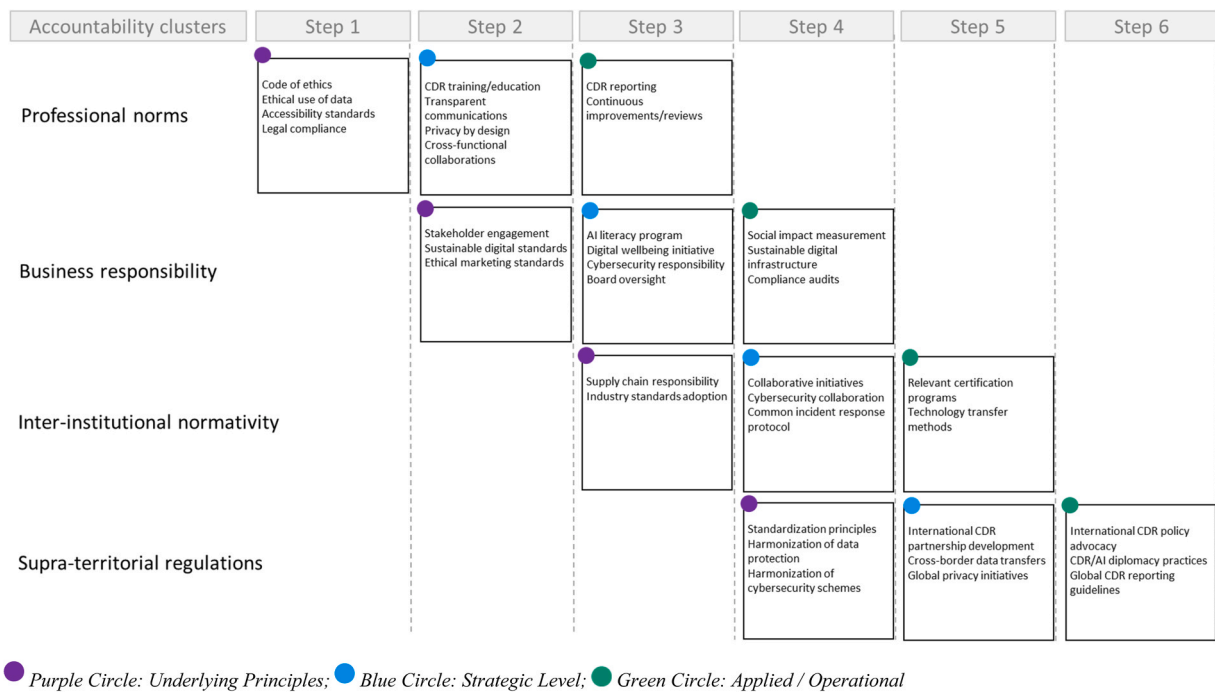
| Accountability clusters | Step 1 | Step 2 | Step 3 | Step 4 | Step 5 | Step 6 |
|---|---|---|---|---|---|---|
| Professional norms | Code of ethics<br>Ethical use of data<br>Accessibility standards<br>Legal compliance | CDR training/education<br>Transparent communications<br>Privacy by design<br>Cross-functional collaborations | CDR reporting<br>Continuous improvements/reviews | | | |
| Business responsibility | | Stakeholder engagement<br>Sustainable digital standards<br>Ethical marketing standards | AI literacy program<br>Digital wellbeing initiative<br>Cybersecurity responsibility<br>Board oversight | Social impact measurement<br>Sustainable digital infrastructure<br>Compliance audits | | |
| Inter-institutional normativity | | | Supply chain responsibility<br>Industry standards adoption | Collaborative initiatives<br>Cybersecurity collaboration<br>Common incident response protocol | Relevant certification programs<br>Technology transfer methods | |
| Supra-territorial regulations | | | | Standardization principles<br>Harmonization of data protection<br>Harmonization of cybersecurity schemes | International CDR partnership development<br>Cross-border data transfers<br>Global privacy initiatives | International CDR policy advocacy<br>CDR/AI diplomacy practices<br>Global CDR reporting guidelines |

Purple Circle: Underlying Principles; Blue Circle: Strategic Level; Green Circle: Applied / Operational